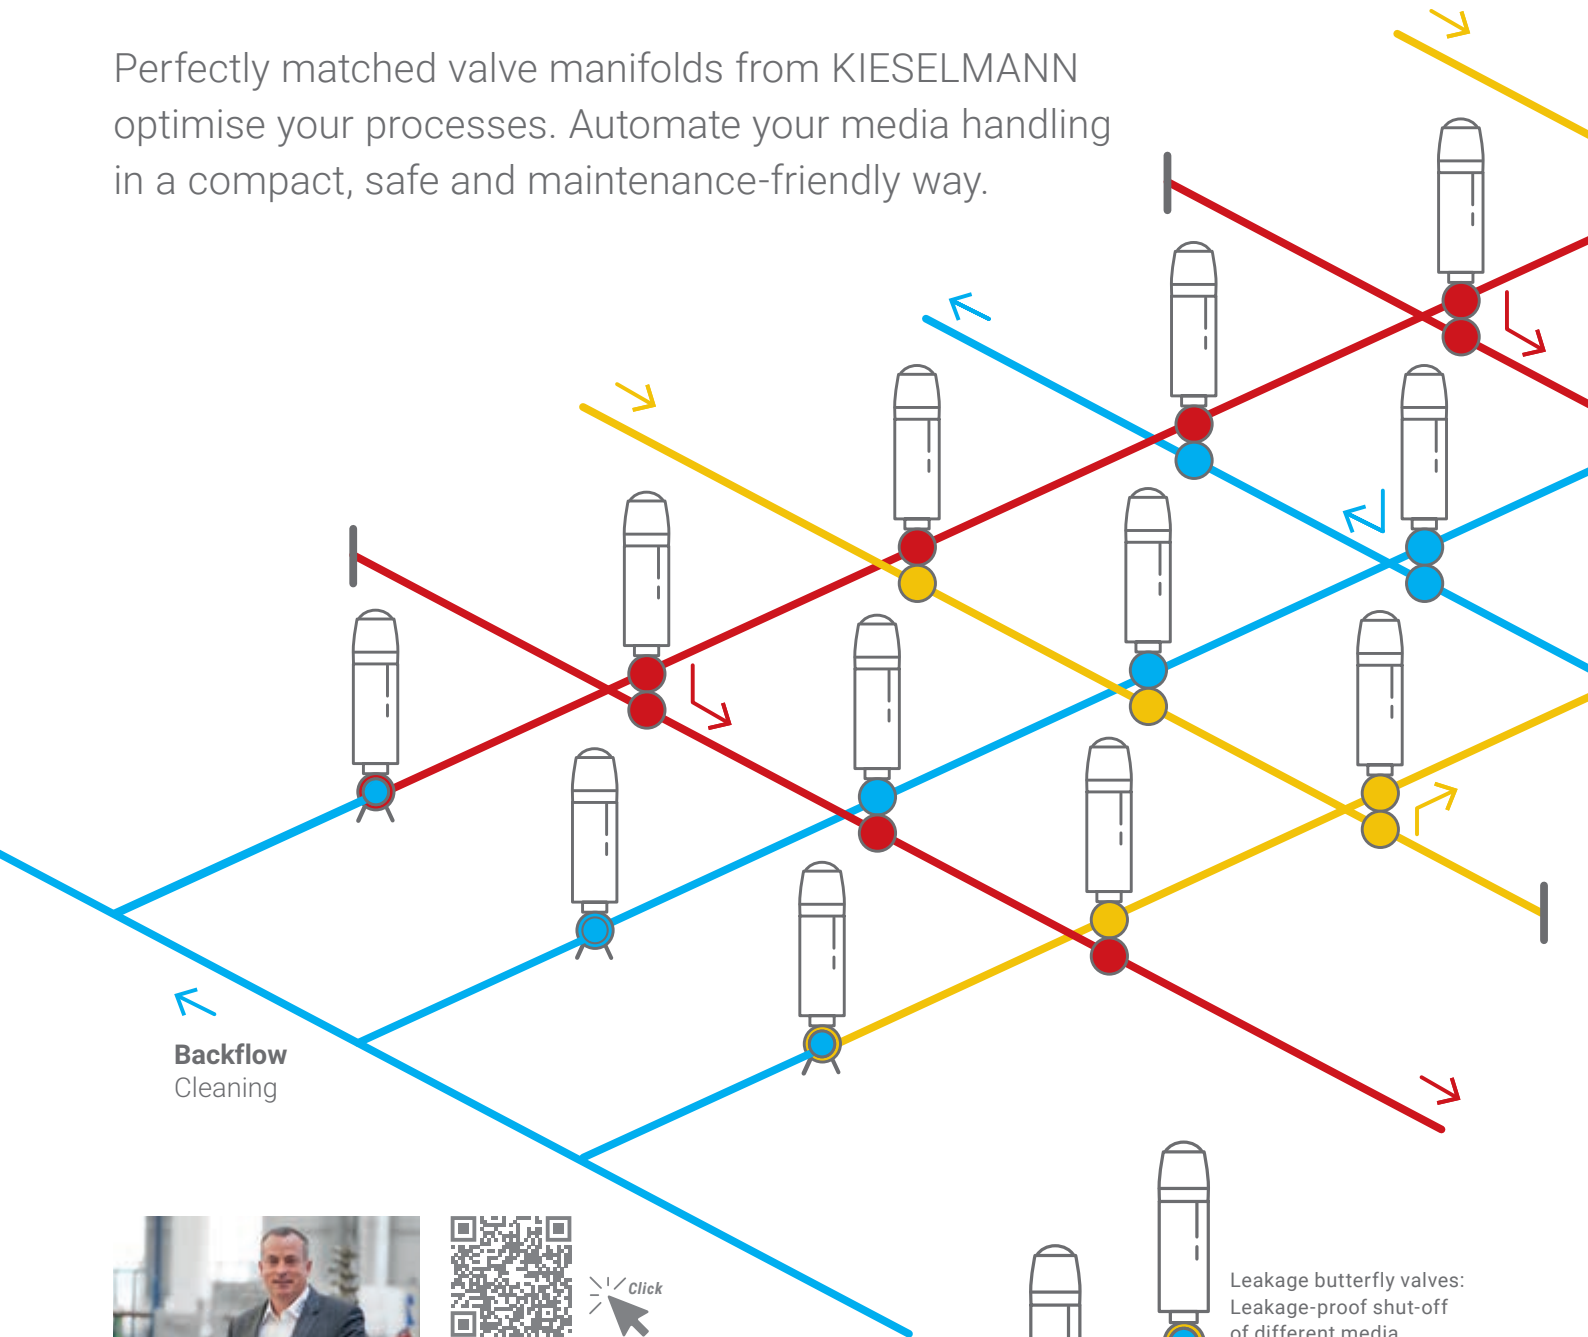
Perfectly matched valve manifolds from KIESELMANN optimise your processes. Automate your media handling in a compact, safe and maintenance-friendly way.

Backflow
Cleaning

Click

Leakage butterfly valves:
Leakage-proof shut-off
of different media